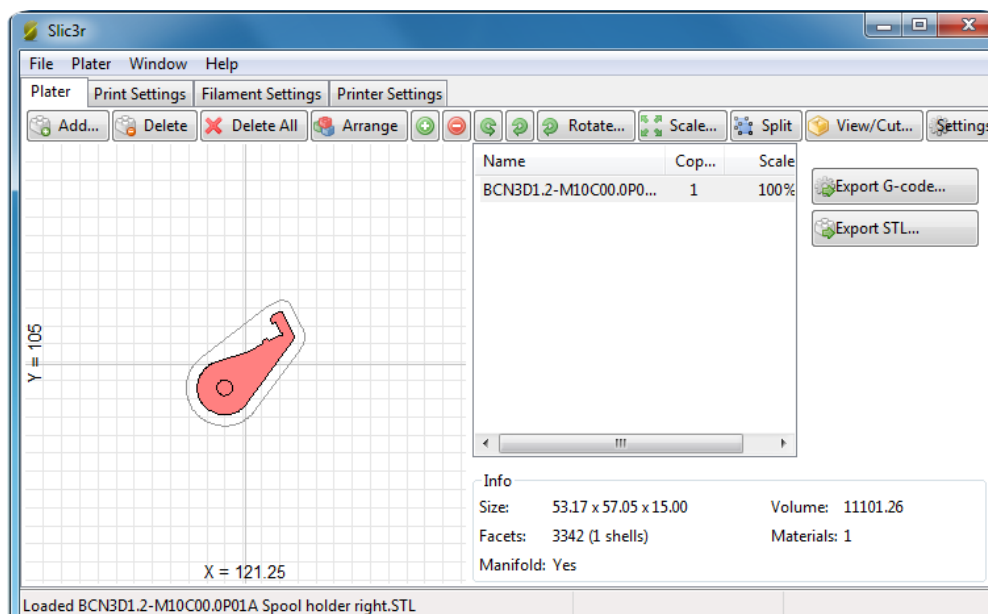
Slic3r

File Plater Window Help

Plater | Print Settings | Filament Settings | Printer Settings

Add... Delete Delete All Arrange Rotate... Scale... Split View/Cut... Settings

Y = 105

X = 121.25

| Name | Cop... | Scale |
|---|---|---|
| BCN3D1.2-M10C00.0P0... | 1 | 100% |

Export G-code...

Export STL...

Info

Size: 53.17 x 57.05 x 15.00

Volume: 11101.26

Facets: 3342 (1 shells)

Materials: 1

Manifold: Yes

Loaded BCN3D1.2-M10C00.0P01A Spool holder right.STL